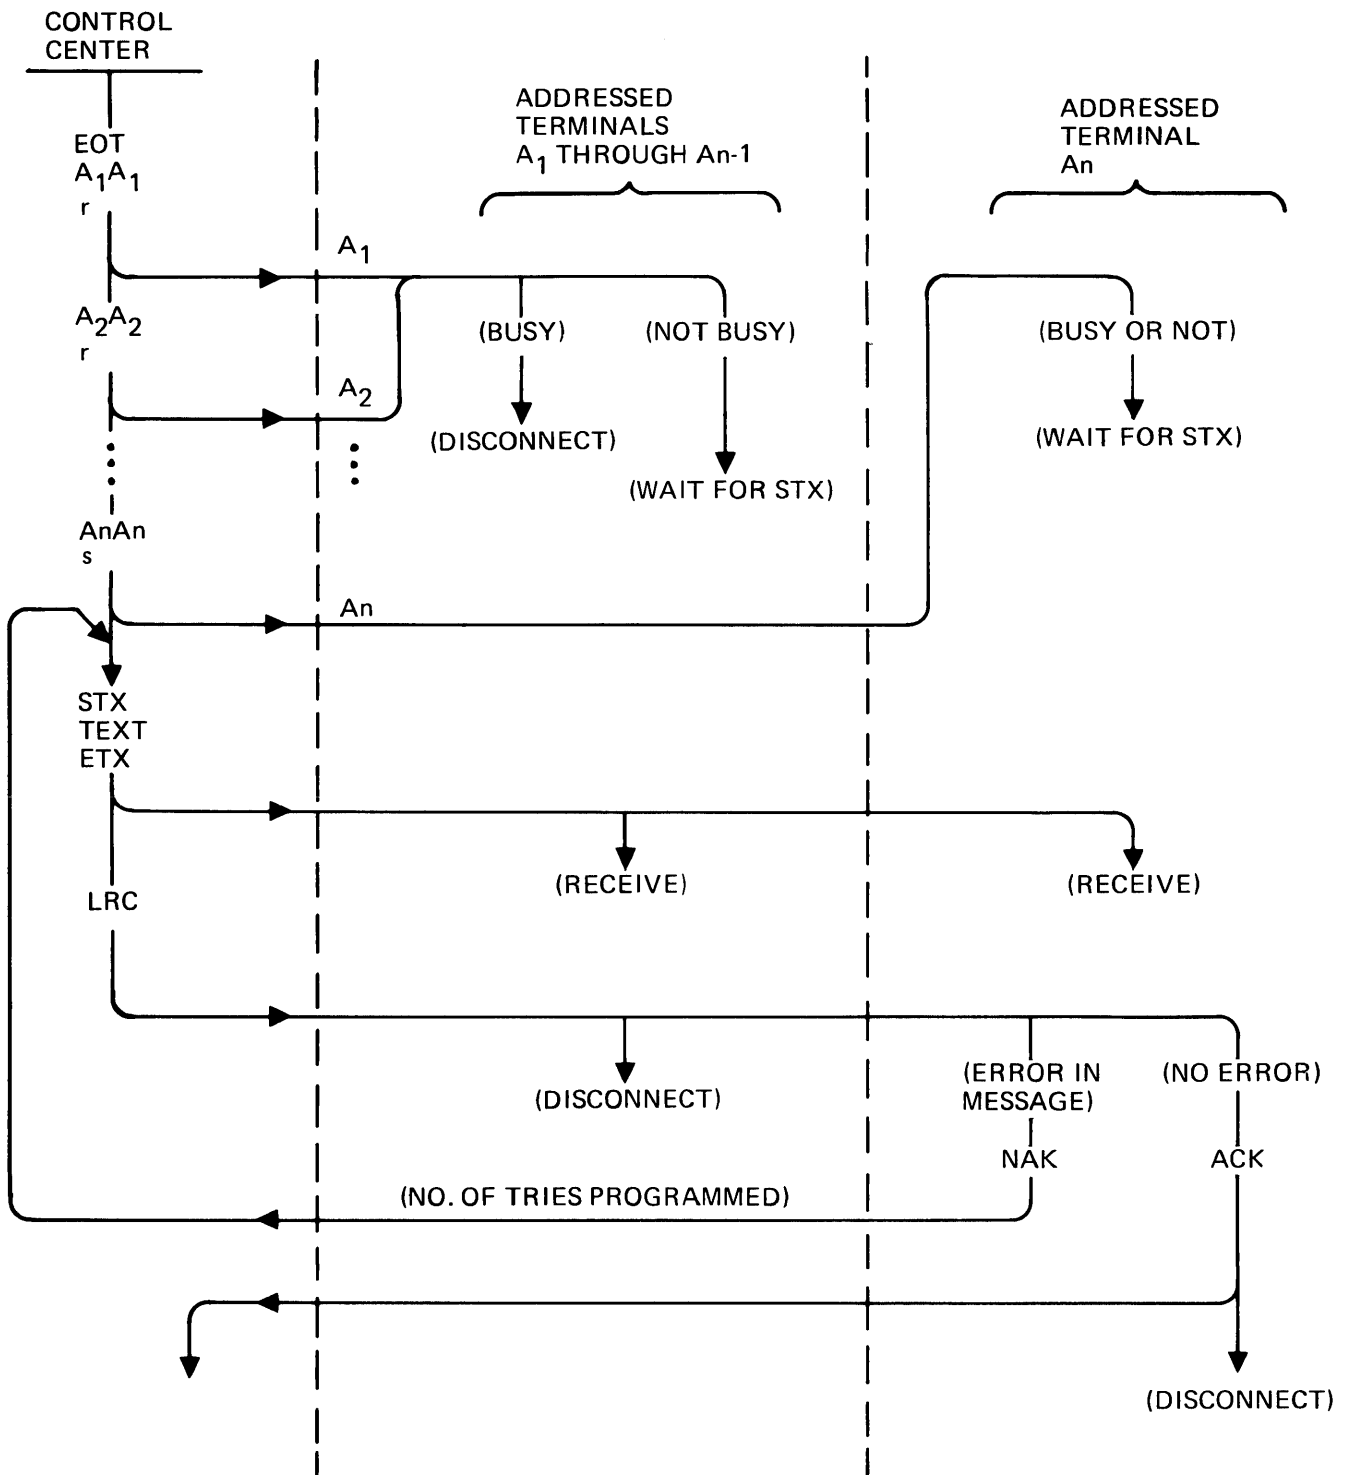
CONTROL CENTER

ADDRESSED TERMINALS $A_1$ THROUGH An-1

ADDRESSED TERMINAL An

EOT
$A_1A_1$
r

$A_1$

(BUSY)

(NOT BUSY)

(BUSY OR NOT)

$A_2A_2$
r

$A_2$

(DISCONNECT)

(WAIT FOR STX)

(WAIT FOR STX)

AnAn
s

An

STX
TEXT
ETX

(RECEIVE)

(RECEIVE)

LRC

(DISCONNECT)

(ERROR IN MESSAGE)

(NO ERROR)

NAK

ACK

(NO. OF TRIES PROGRAMMED)

(DISCONNECT)